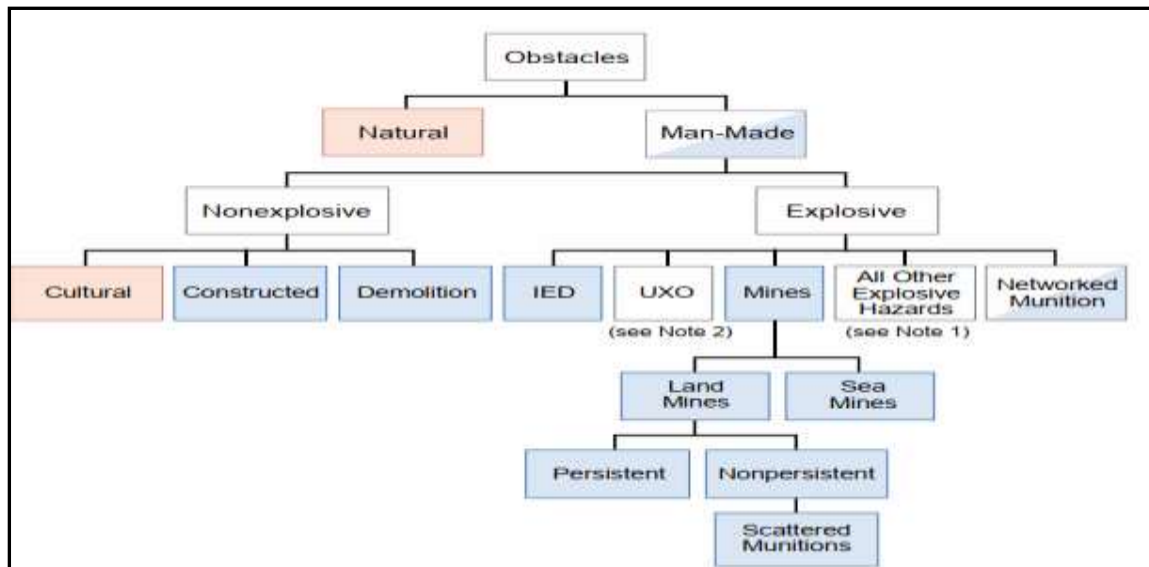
Obstacles

Natural

Man-Made

Nonexplosive

Explosive

Cultural

Constructed

Demolition

IED

UXO
(see Note 2)

Mines

All Other Explosive Hazards
(see Note 1)

Networked Munition

Land Mines

Sea Mines

Persistent

Nonpersistent

Scattered Munitions